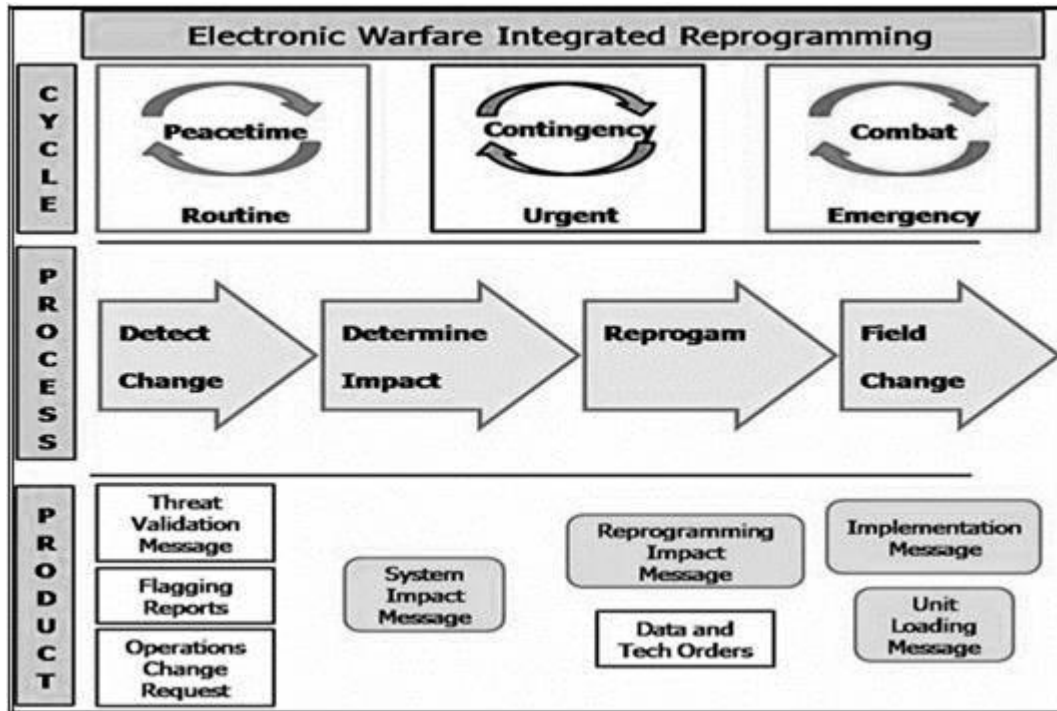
Electronic Warfare Integrated Reprogramming

CYCLE

Peacetime
Routine

Contingency
Urgent

Combat
Emergency

PROCESS

Detect Change

Determine Impact

Reprogam

Field Change

PRODUCT

Threat Validation Message

Flagging Reports

Operations Change Request

System Impact Message

Reprogramming Impact Message

Data and Tech Orders

Implementation Message

Unit Loading Message